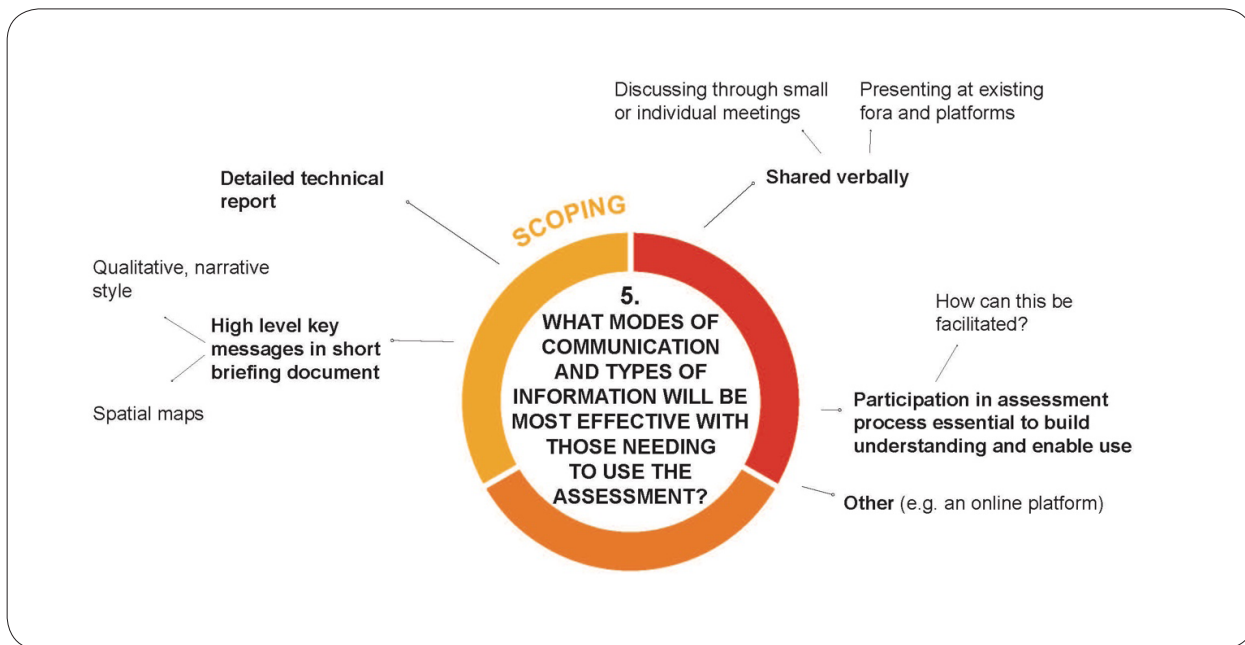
Discussing through small or individual meetings

Presenting at existing fora and platforms

Shared verbally

Detailed technical report

SCOPING

Qualitative, narrative style

High level key messages in short briefing document

Spatial maps

5.
WHAT MODES OF COMMUNICATION AND TYPES OF INFORMATION WILL BE MOST EFFECTIVE WITH THOSE NEEDING TO USE THE ASSESSMENT?

How can this be facilitated?

Participation in assessment process essential to build understanding and enable use

Other (e.g. an online platform)